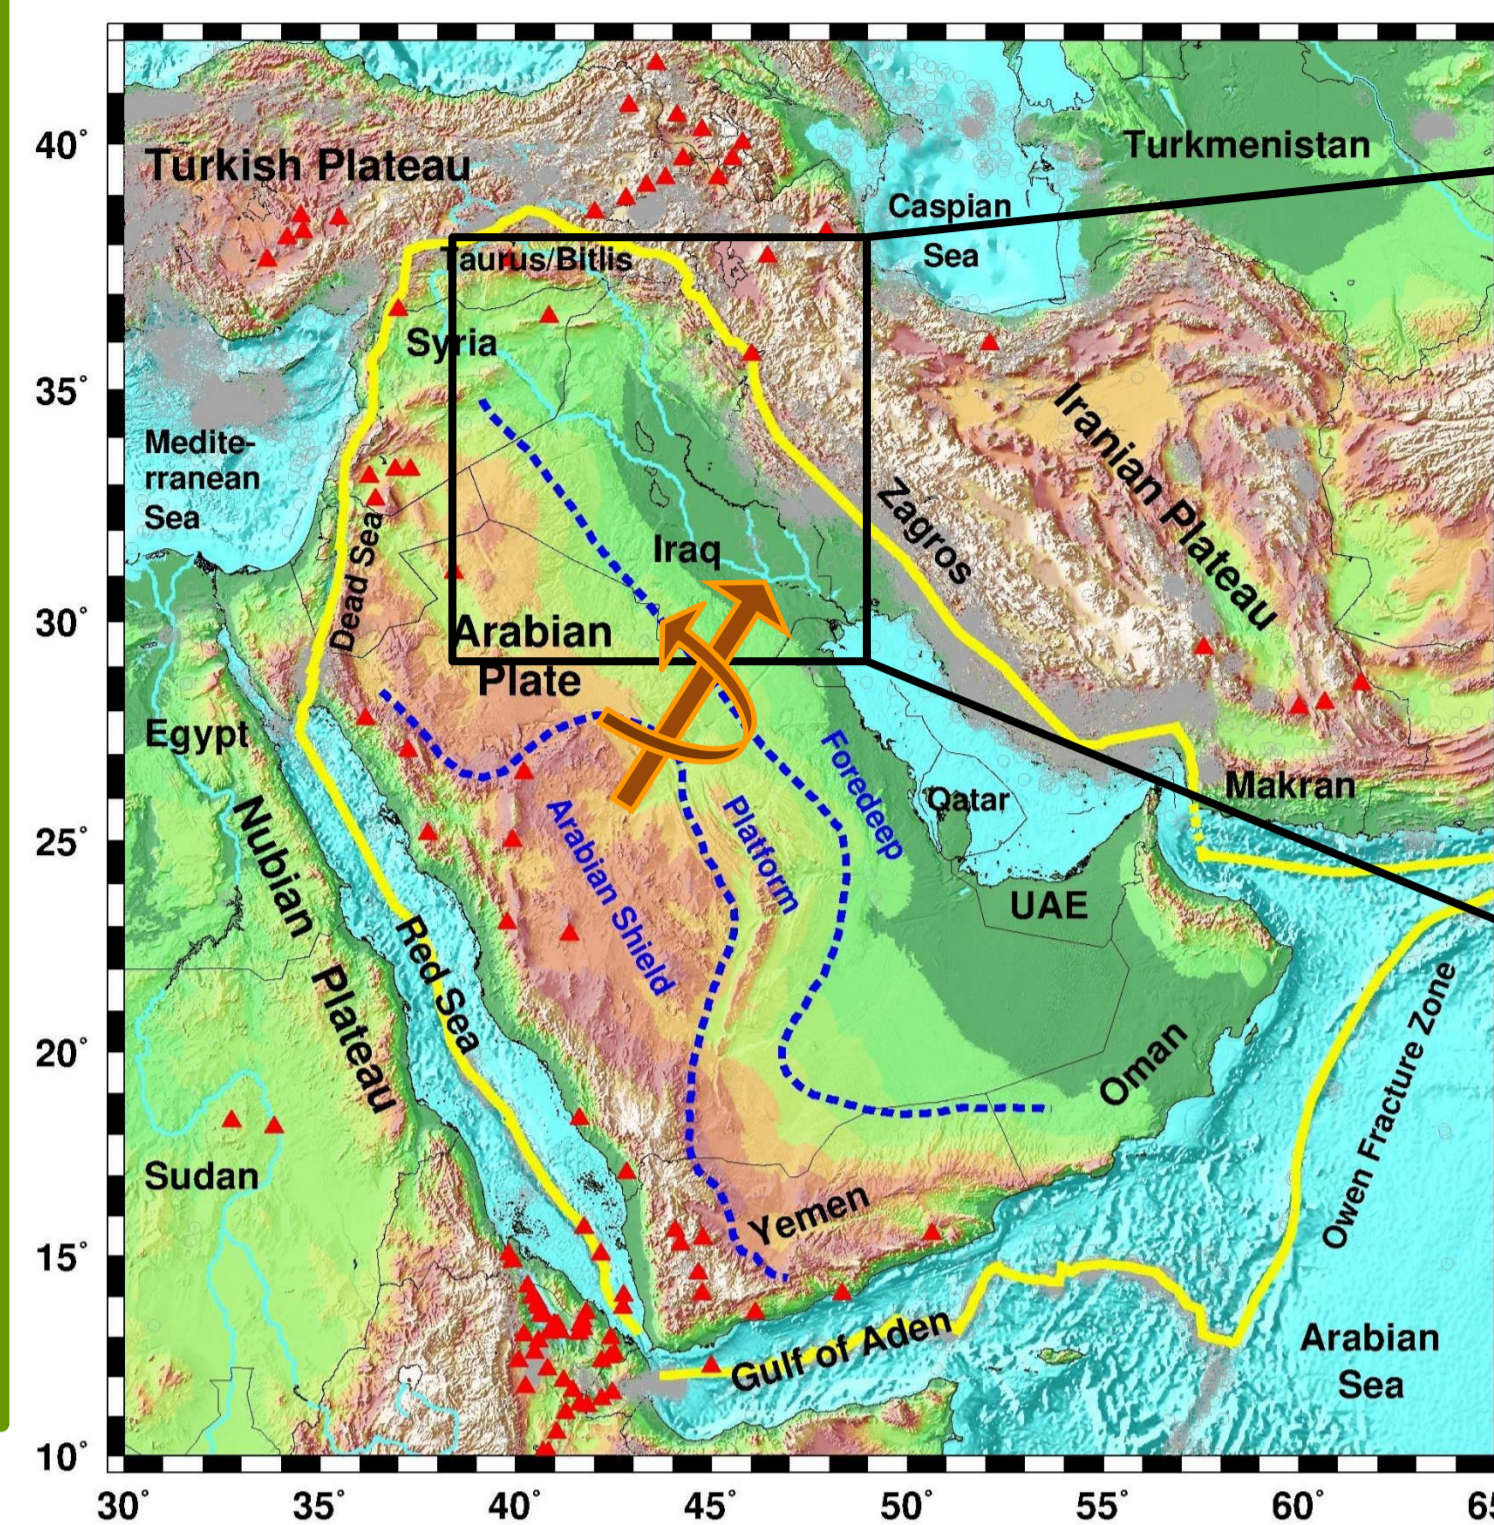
40°
35°
30°
25°
20°
15°
10°
30°
35°
40°
45°
50°
55°
60°
65

Turkish Plateau
Turkmenistan
Caspian Sea
Taurus/Bitlis
Syria
Iranian Plateau
Mediterranean Sea
Zagros
Iraq
Dead Sea
Arabian Plate
Egypt
Foredeep
Qatar
Makran
Platform
Arabian Shield
Nubian Plateau
UAE
Red Sea
Oman
Owen Fracture Zone
Sudan
Yemen
Gulf of Aden
Arabian Sea